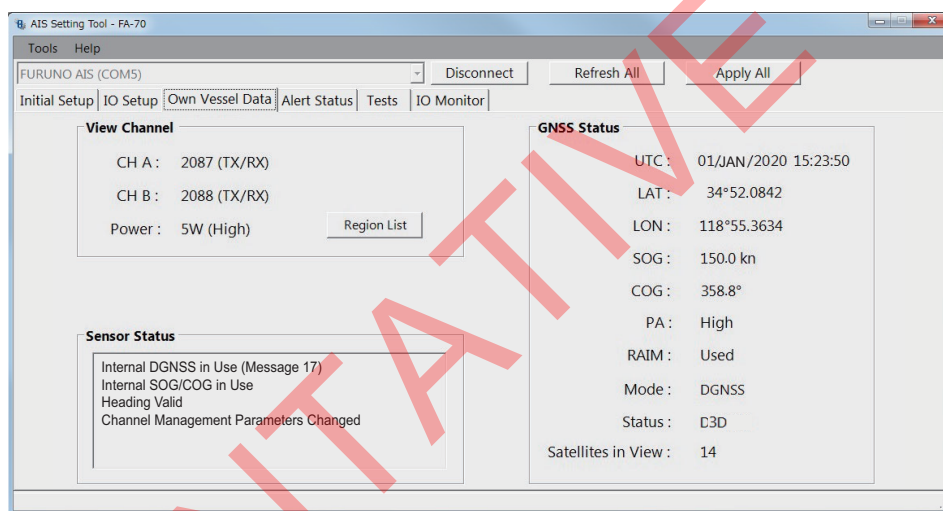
AIS Setting Tool - FA-70

Tools Help

FURUNO AIS (COM5)

Disconnect

Refresh All

Apply All

Initial Setup | IO Setup | Own Vessel Data | Alert Status | Tests | IO Monitor

View Channel

CH A : 2087 (TX/RX)

CH B : 2088 (TX/RX)

Power : 5W (High)

Region List

Sensor Status

Internal DGNSS in Use (Message 17)
Internal SOG/COG in Use
Heading Valid
Channel Management Parameters Changed

GNSS Status

UTC : 01/JAN/2020 15:23:50

LAT : 34°52.0842

LON : 118°55.3634

SOG : 150.0 kn

COG : 358.8°

PA : High

RAIM : Used

Mode : DGNSS

Status : D3D

Satellites in View : 14

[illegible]ITATIVE